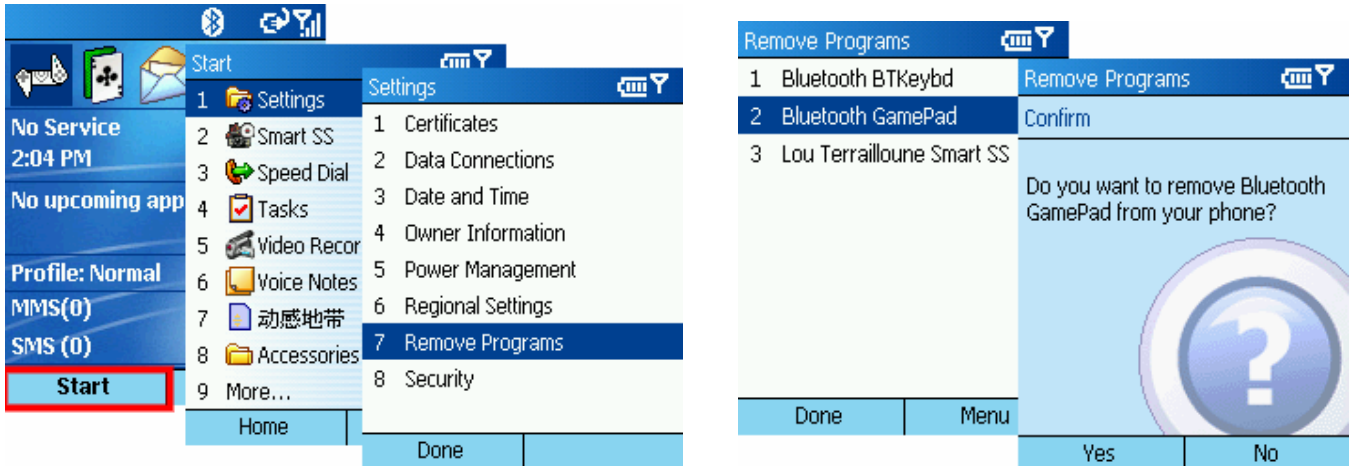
No Service
2:04 PM
No upcoming app
Profile: Normal
MMS(0)
SMS (0)
Start

Start
1 Settings
2 Smart SS
3 Speed Dial
4 Tasks
5 Video Recor
6 Voice Notes
7 动感地带
8 Accessories
9 More...
Home

Settings
1 Certificates
2 Data Connections
3 Date and Time
4 Owner Information
5 Power Management
6 Regional Settings
7 Remove Programs
8 Security
Done

Remove Programs
1 Bluetooth BTKeybd
2 Bluetooth GamePad
3 Lou Terrailloune Smart SS
Done
Menu

Remove Programs
Confirm
Do you want to remove Bluetooth GamePad from your phone?
Yes
No